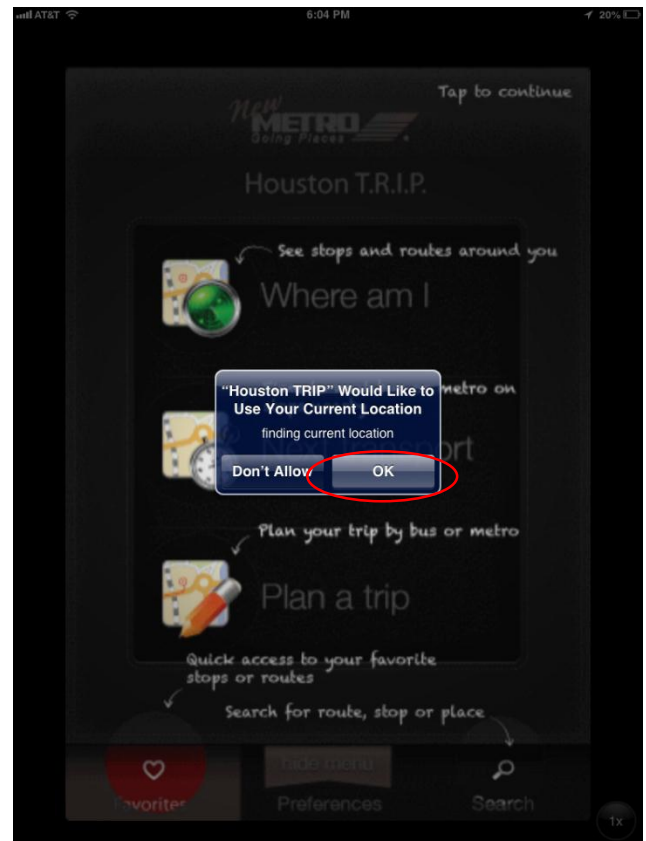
AT&T 6:04 PM 20%

Tap to continue

New METRO Going Places

Houston T.R.I.P.

See stops and routes around you

Where am I

metro on

"Houston TRIP" Would Like to Use Your Current Location

finding current location

Don't Allow OK

Plan your trip by bus or metro

Plan a trip

Quick access to your favorite stops or routes

Search for route, stop or place

hide menu

Favorites

Preferences

Search

1x